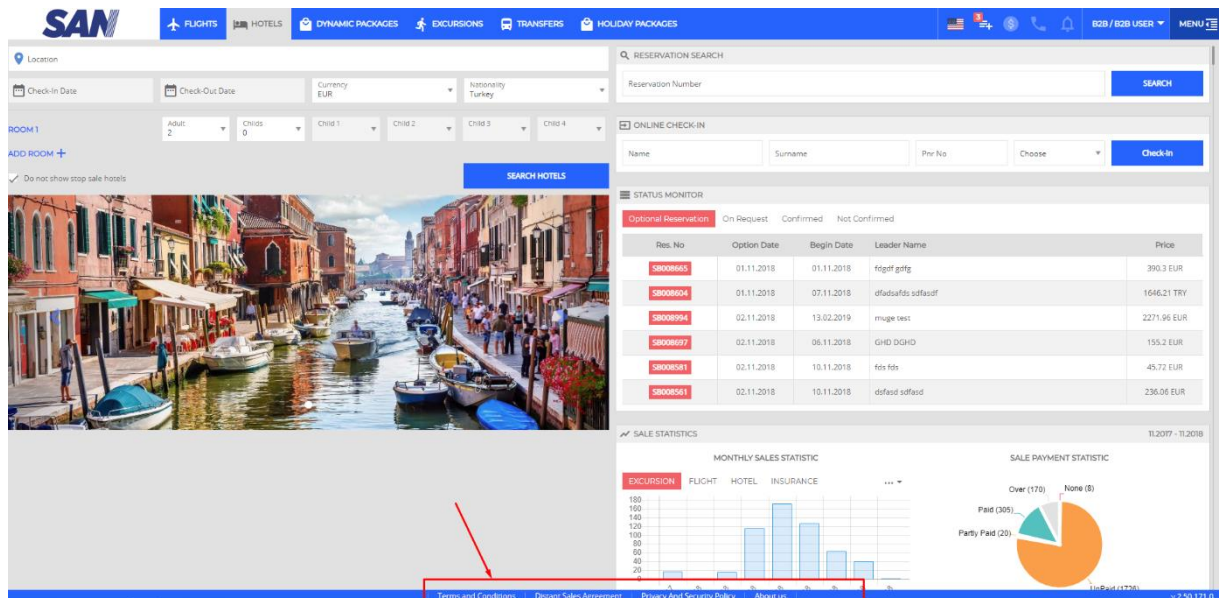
SAN

FLIGHTS HOTELS DYNAMIC PACKAGES EXCURSIONS TRANSFERS HOLIDAY PACKAGES

3

B2B / B2B USER MENU

Location

Check-In Date Check-Out Date Currency EUR Nationality Turkey

ROOM 1 Adult 2 Childs 0 Child 1 Child 2 Child 3 Child 4

ADD ROOM +

Do not show stop sale hotels

SEARCH HOTELS

RESERVATION SEARCH

Reservation Number

SEARCH

ONLINE CHECK-IN

Name Surname Pnr No Choose

Check-In

STATUS MONITOR

Optional Reservation On Request Confirmed Not Confirmed

| Res. No | Option Date | Begin Date | Leader Name | Price |
|---|---|---|---|---|
| SB008665 | 01.11.2018 | 01.11.2018 | fdgdf gdfg | 390.3 EUR |
| SB008604 | 01.11.2018 | 07.11.2018 | dfadsafds sdfasdf | 1646.21 TRY |
| SB008994 | 02.11.2018 | 13.02.2019 | muge test | 2271.96 EUR |
| SB008697 | 02.11.2018 | 06.11.2018 | GHD DGHD | 155.2 EUR |
| SB008581 | 02.11.2018 | 10.11.2018 | fds fds | 45.72 EUR |
| SB008561 | 02.11.2018 | 10.11.2018 | dsfasd sdfasd | 236.06 EUR |

SALE STATISTICS 11.2017 - 11.2018

MONTHLY SALES STATISTIC

EXCURSION FLIGHT HOTEL INSURANCE ...

180 160 140 120 100 80 60 40 20

SALE PAYMENT STATISTIC

Over (170) None (8) Paid (305) Partly Paid (20) UnPaid (1726)

Terms and Conditions | Distant Sales Agreement | Privacy And Security Policy | About us

v 2.50.171.0